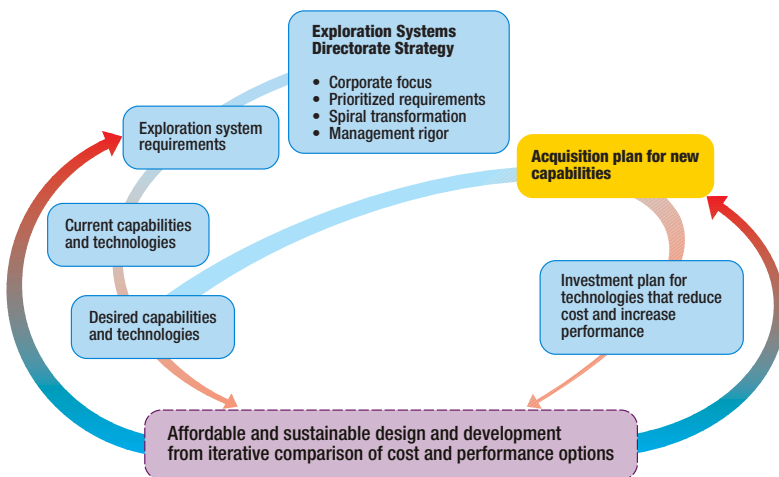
Exploration Systems Directorate Strategy

- Corporate focus
- Prioritized requirements
- Spiral transformation
- Management rigor

Exploration system requirements

Acquisition plan for new capabilities

Current capabilities and technologies

Investment plan for technologies that reduce cost and increase performance

Desired capabilities and technologies

Affordable and sustainable design and development from iterative comparison of cost and performance options